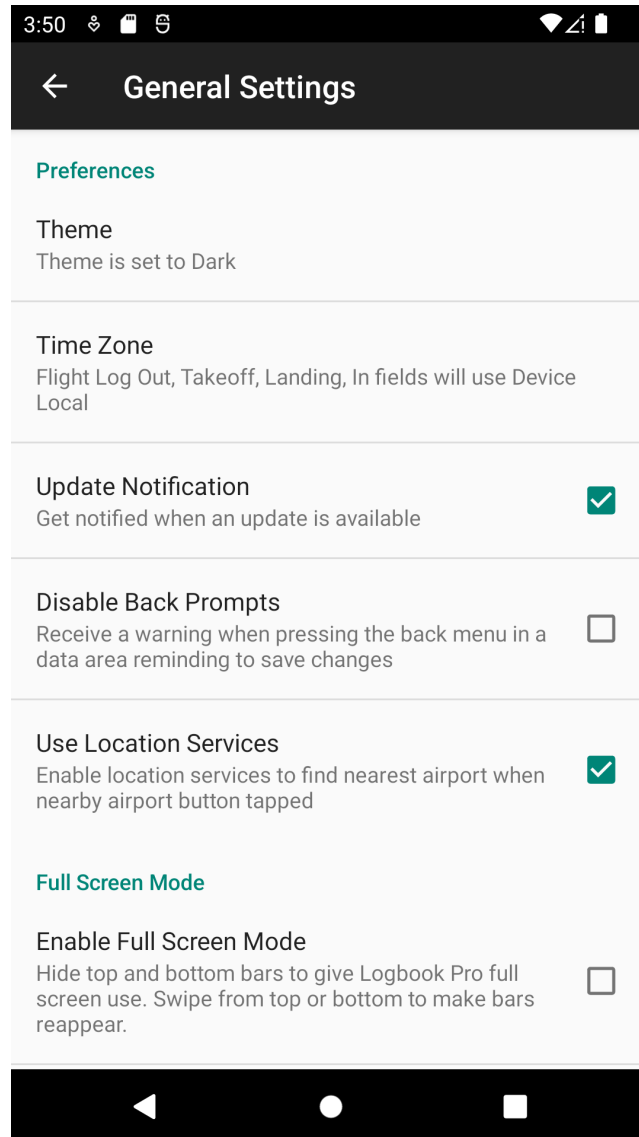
3:50

General Settings

Preferences

Theme
Theme is set to Dark

Time Zone
Flight Log Out, Takeoff, Landing, In fields will use Device Local

Update Notification
Get notified when an update is available

Disable Back Prompts
Receive a warning when pressing the back menu in a data area reminding to save changes

Use Location Services
Enable location services to find nearest airport when nearby airport button tapped

Full Screen Mode

Enable Full Screen Mode
Hide top and bottom bars to give Logbook Pro full screen use. Swipe from top or bottom to make bars reappear.